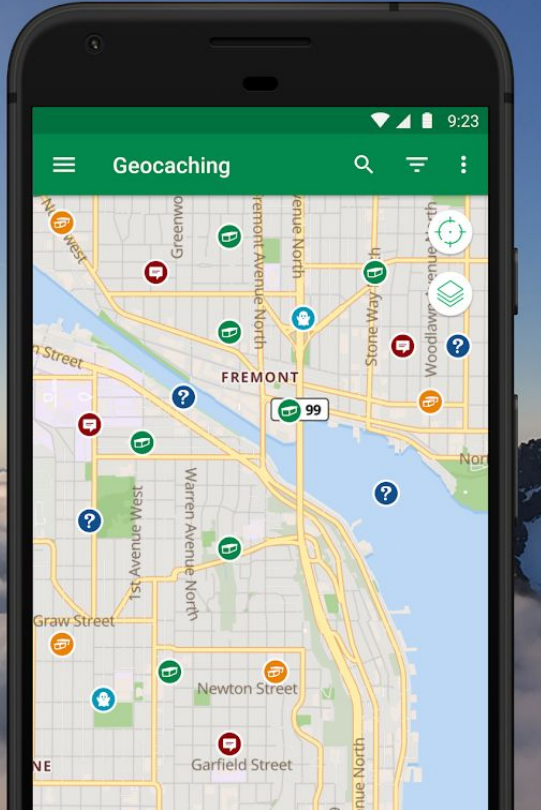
9:23

Geocaching

N west

Greenwo

Fremont Avenue North

Avenue North

Woodlawn Avenue North

Stone Way North

n Street

FREMONT

99

Nor

Warren Avenue North

1st Avenue West

Graw Street

Newton Street

NE

Garfield Street

North